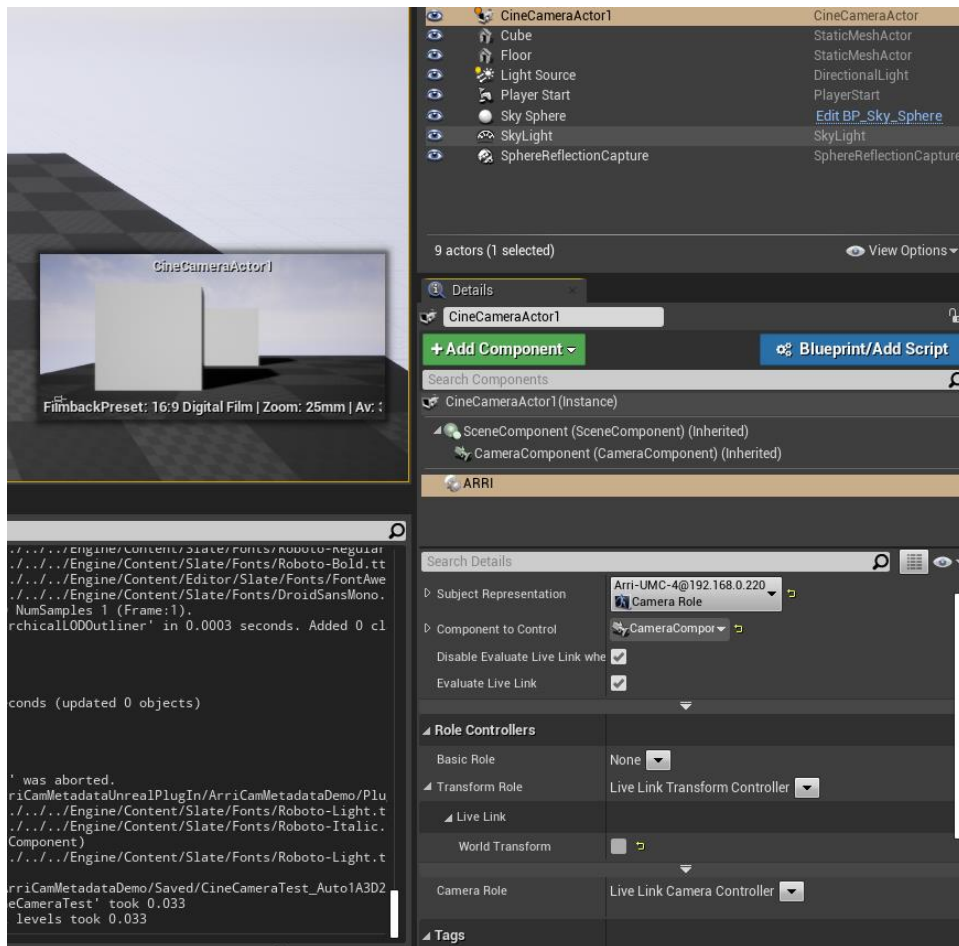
CineCameraActor1 CineCameraActor
Cube StaticMeshActor
Floor StaticMeshActor
Light Source DirectionalLight
Player Start PlayerStart
Sky Sphere Edit BP_Sky_Sphere
SkyLight SkyLight
SphereReflectionCapture SphereReflectionCapture

9 actors (1 selected)
View Options

CineCameraActor1
FilmbackPreset: 16:9 Digital Film | Zoom: 25mm | Av: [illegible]

Details
CineCameraActor1
+ Add Component
Blueprint/Add Script
Search Components
CineCameraActor1(Instance)
SceneComponent (SceneComponent) (Inherited)
CameraComponent (CameraComponent) (Inherited)
ARRI

../../../Engine/Content/Slate/Fonts/Roboto-Regular
../../../Engine/Content/Slate/Fonts/Roboto-Bold.tt
../../../Engine/Content/Editor/Slate/Fonts/FontAwe
../../../Engine/Content/Slate/Fonts/DroidSansMono.
NumSamples 1 (Frame:1).
rchicalLODOutliner' in 0.0003 seconds. Added 0 cl

conds (updated 0 objects)

' was aborted.
riCamMetadataUnrealPlugIn/ArriCamMetadataDemo/Plu
../../../Engine/Content/Slate/Fonts/Roboto-Light.t
../../../Engine/Content/Slate/Fonts/Roboto-Italic.
Component)
../../../Engine/Content/Slate/Fonts/Roboto-Light.t

rriCamMetadataDemo/Saved/CineCameraTest_Auto1A3D2
eCameraTest' took 0.033
levels took 0.033

Search Details
| | |
|---|---|
| Subject Representation | Arri-UMC-4@192.168.0.220 Camera Role |
| Component to Control | CameraCompor |
| Disable Evaluate Live Link whe | ✓ |
| Evaluate Live Link | ✓ |
| Role Controllers | |
| Basic Role | None |
| Transform Role | Live Link Transform Controller |
| Live Link | |
| World Transform | |
| Camera Role | Live Link Camera Controller |
| Tags | |